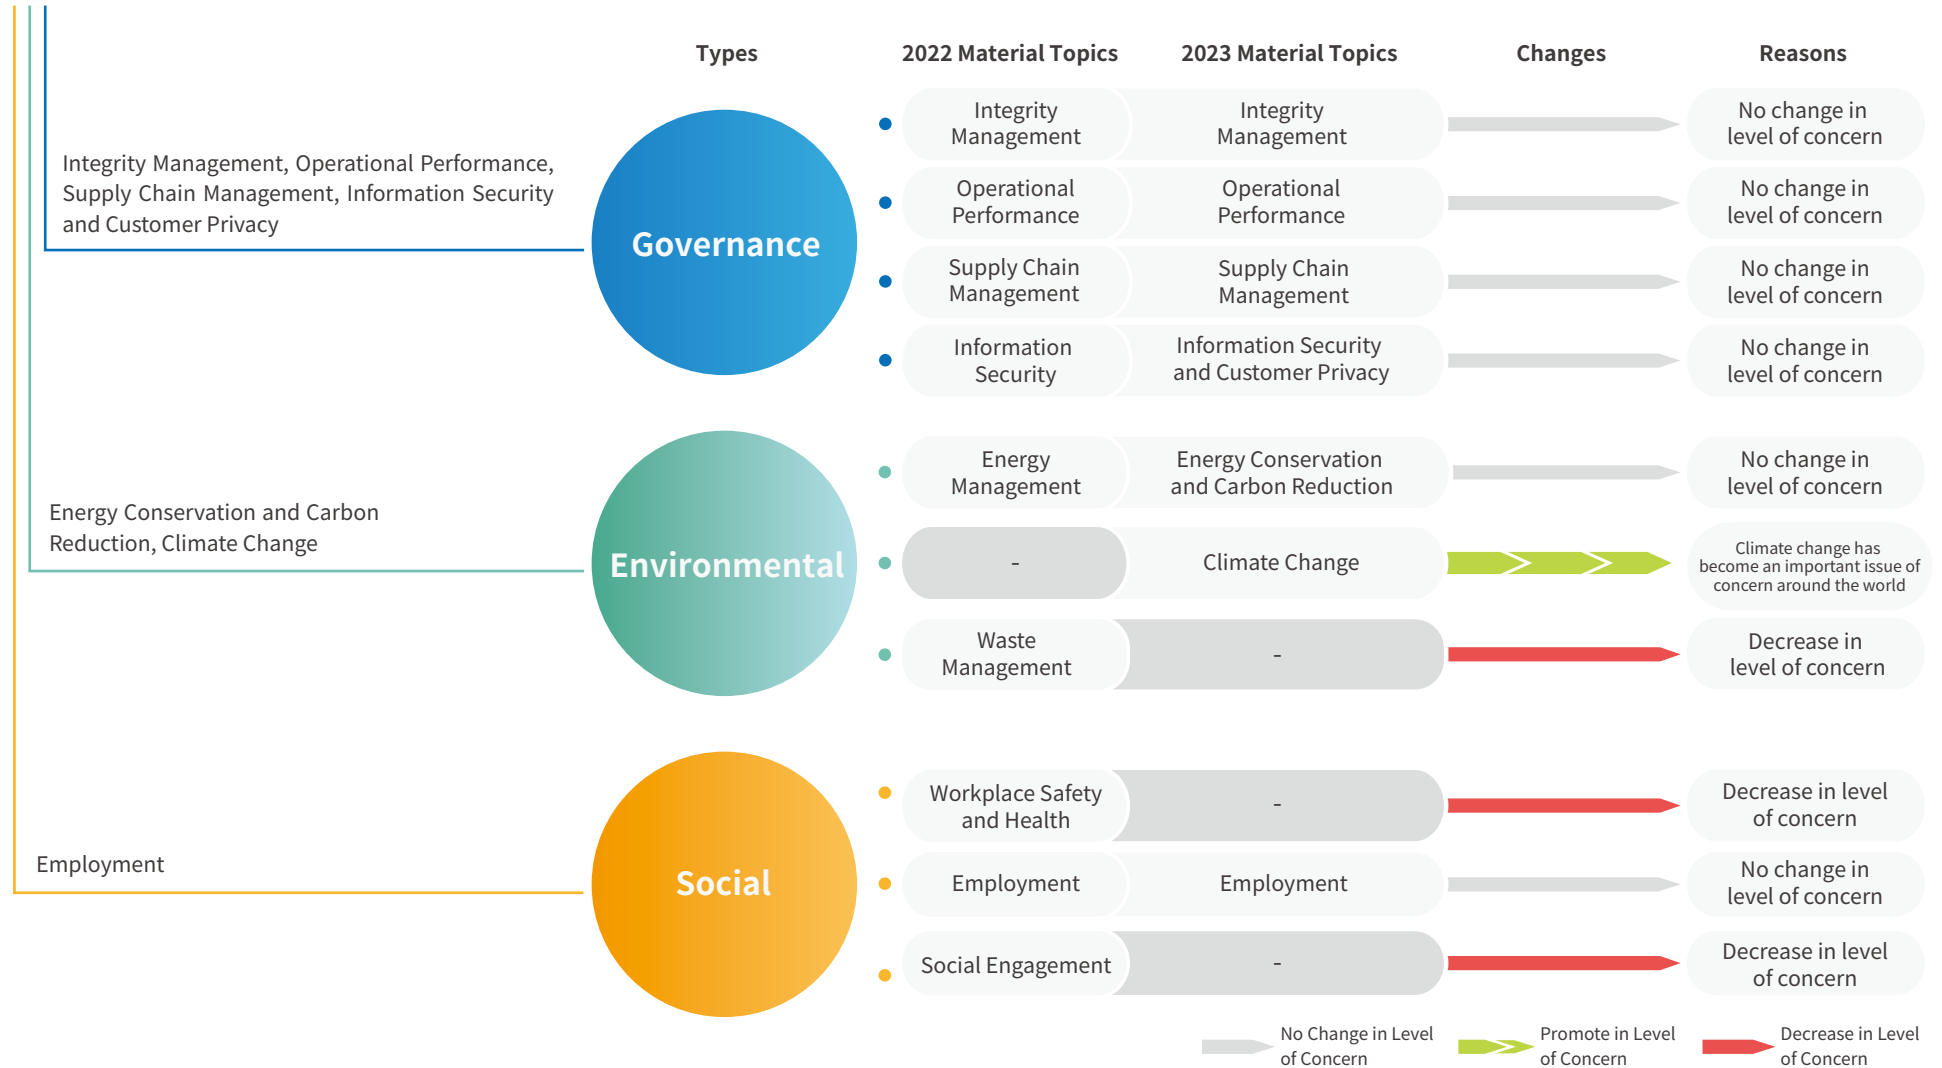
Integrity Management, Operational Performance, Supply Chain Management, Information Security and Customer Privacy

Energy Conservation and Carbon Reduction, Climate Change

Employment

| Types | 2022 Material Topics | 2023 Material Topics | Changes | Reasons |
|---|---|---|---|---|
| Governance | Integrity Management | Integrity Management | | No change in level of concern |
| | Operational Performance | Operational Performance | | No change in level of concern |
| | Supply Chain Management | Supply Chain Management | | No change in level of concern |
| | Information Security | Information Security and Customer Privacy | | No change in level of concern |
| Environmental | Energy Management | Energy Conservation and Carbon Reduction | | No change in level of concern |
| | - | Climate Change | | Climate change has become an important issue of concern around the world |
| | Waste Management | - | | Decrease in level of concern |
| Social | Workplace Safety and Health | - | | Decrease in level of concern |
| | Employment | Employment | | No change in level of concern |
| | Social Engagement | - | | Decrease in level of concern |

No Change in Level of Concern
Promote in Level of Concern
Decrease in Level of Concern